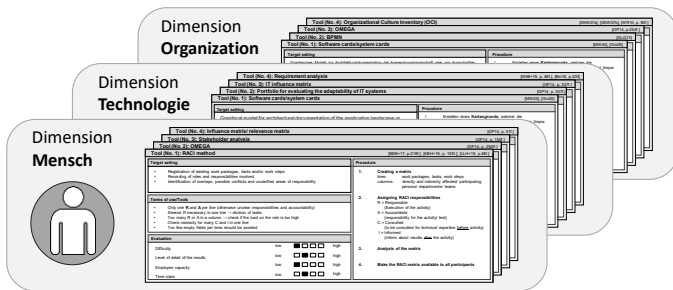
Dimension **Organization**

Tool (No. 4): Organizational Culture Inventory (OCI)

Tool (No. 3): OMEGA

Tool (No. 2): BPMN

Tool (No. 1): Software cards/system cards

Target setting

Procedure

Dimension **Technologie**

Tool (No. 4): Requirement analysis

Tool (No. 3): IT influence matrix

Tool (No. 2): Portfolio for evaluating the adaptability of IT systems

Tool (No. 1): Software cards/system cards

Target setting

Procedure

Dimension **Mensch**

Tool (No. 4): Influence matrix/ relevance matrix

Tool (No. 3): Stakeholder analysis

Tool (No. 2): OMEGA

Tool (No. 1): RACI method

Target setting

- Registration of existing work packages, tasks and/or work steps
- Recording of roles and responsibilities involved
- Identification of overlaps, possible conflicts and unidentified areas of responsibility

Terms of use/Tools

- Only one R and A per line (otherwise unclear responsibilities and accountability)
- Several R necessary in one line → division of tasks
- Too many R or A in a column → check if the load on the role is too high
- Check necessity for many C and I in one line
- Too few empty fields per lines should be avoided

Evaluation

| | | | |
|---|---|---|---|
| Difficulty | low | | high |
| Level of detail of the results | low | | high |
| Employee capacity | low | | high |
| Time class | low | | high |

Procedure

1. Creating a matrix
lines: work packages, tasks, work steps
columns: directly and indirectly affected/ participating persons/ departments/ teams

2. Assigning RACI responsibilities
R = Responsible (Execution of the activity)
A = Accountable (responsibility for the activity feed)
C = Consulted (to be consulted for technical expertise before activity)
I = Informed (inform about results after the activity)

3. Analysis of the matrix

4. Make the RACI matrix available to all participants